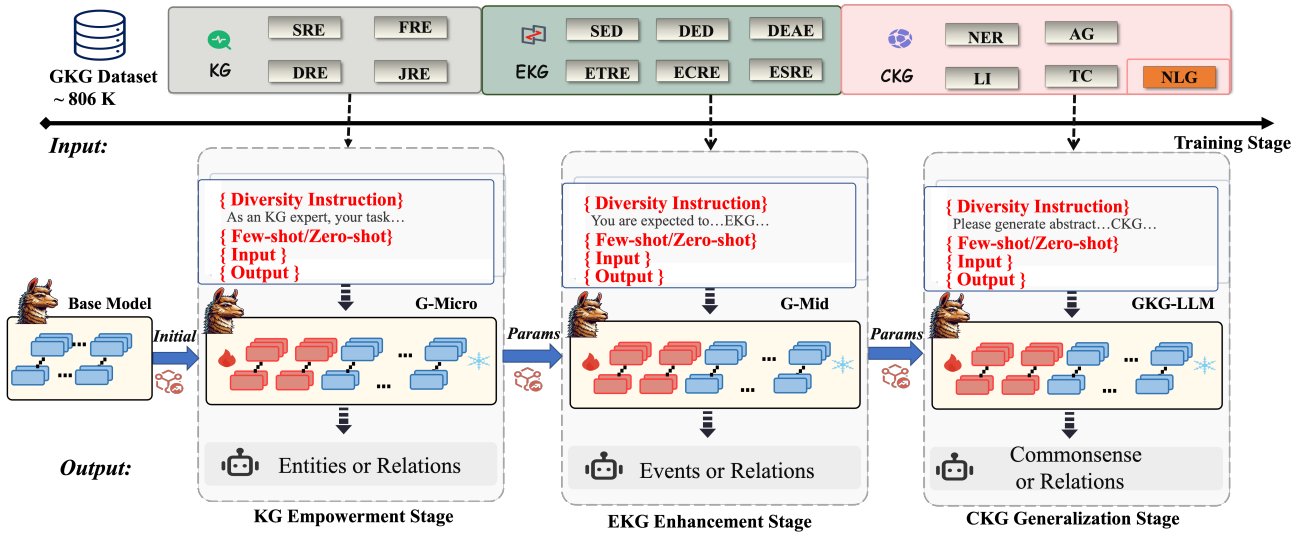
GKG Dataset
~ 806 K

KG
SRE
FRE
DRE
JRE

EKG
SED
DED
DEAE
ETRE
ECRE
ESRE

CKG
NER
AG
LI
TC
NLG

Input:

Training Stage

{ Diversity Instruction}
As an KG expert, your task…
{ Few-shot/Zero-shot}
{ Input }
{ Output }

{ Diversity Instruction}
You are expected to…EKG…
{ Few-shot/Zero-shot}
{ Input }
{ Output }

{ Diversity Instruction}
Please generate abstract…CKG…
{ Few-shot/Zero-shot}
{ Input }
{ Output }

Base Model

Initial

G-Micro
...
...

Params

G-Mid
...
...

Params

GKG-LLM
...
...

Output:

Entities or Relations

Events or Relations

Commonsense or Relations

KG Empowerment Stage

EKG Enhancement Stage

CKG Generalization Stage